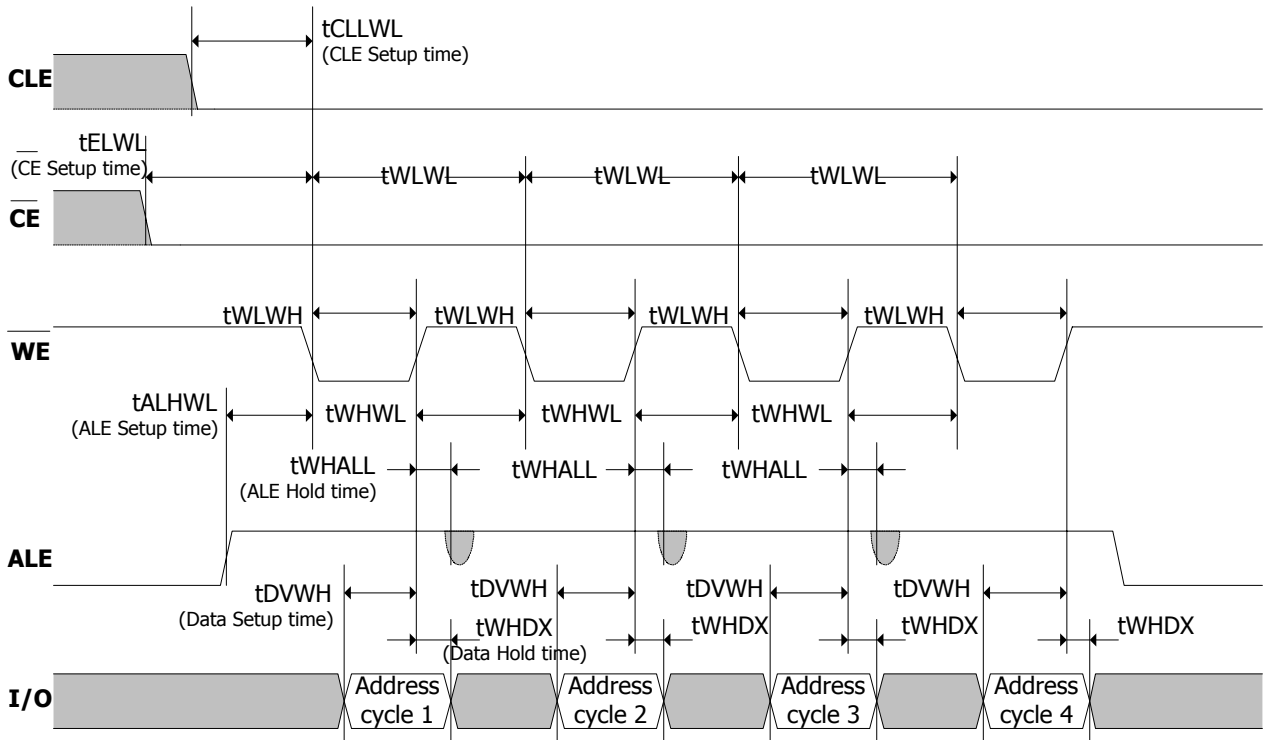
tCLLWL
(CLE Setup time)

CLE

tELWL
(CE Setup time)

tWLWL tWLWL tWLWL

CE

tWLWH tWLWH tWLWH tWLWH

WE

tALHWL
(ALE Setup time)

tWHWL tWHWL tWHWL

tWHALL
(ALE Hold time)

tWHALL tWHALL

ALE

tDVWH
(Data Setup time)

tDVWH tDVWH tDVWH

tWHDX
(Data Hold time)

tWHDX tWHDX tWHDX

I/O

Address cycle 1

Address cycle 2

Address cycle 3

Address cycle 4